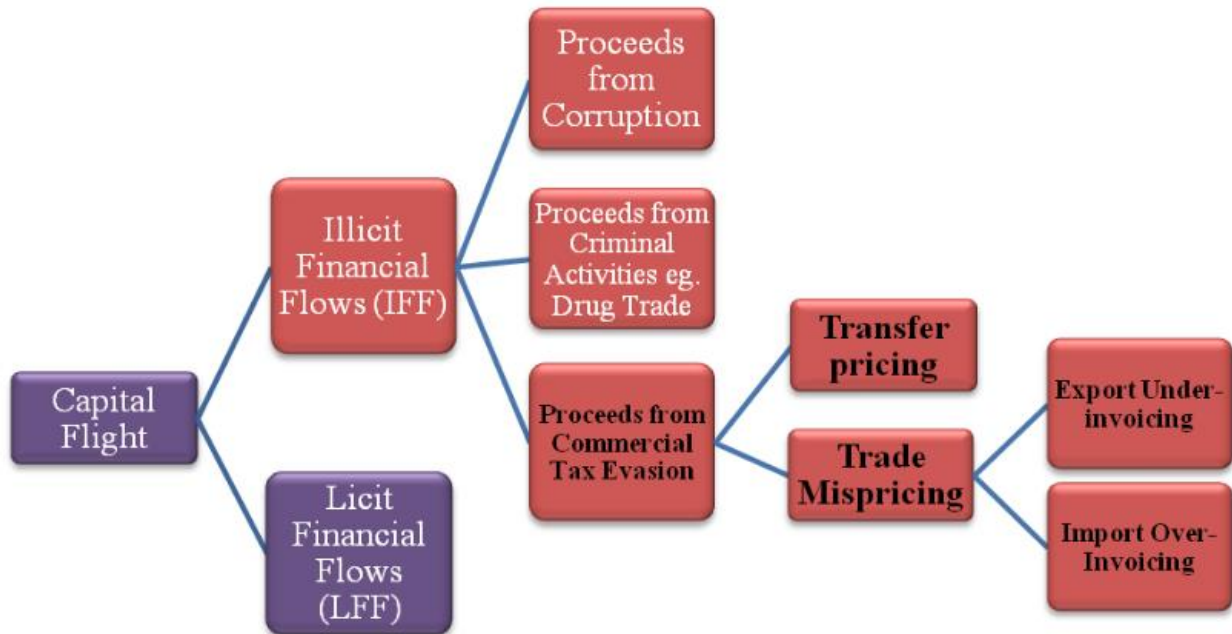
Capital Flight

Illicit Financial Flows (IFF)

Licit Financial Flows (LFF)

Proceeds from Corruption

Proceeds from Criminal Activities eg. Drug Trade

Proceeds from Commercial Tax Evasion

Transfer pricing

Trade Mispricing

Export Under-invoicing

Import Over-Invoicing